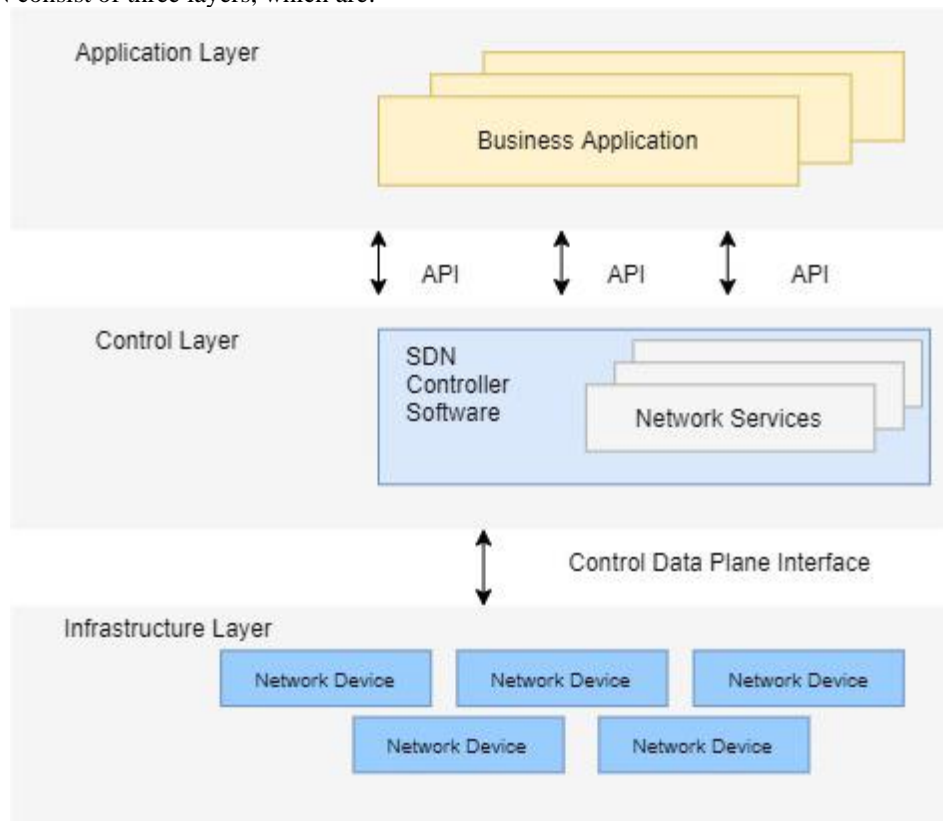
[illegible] consist of three layers, which are:

Application Layer

Business Application

API API API

Control Layer

SDN Controller Software

Network Services

Control Data Plane Interface

Infrastructure Layer

Network Device Network Device Network Device

Network Device Network Device